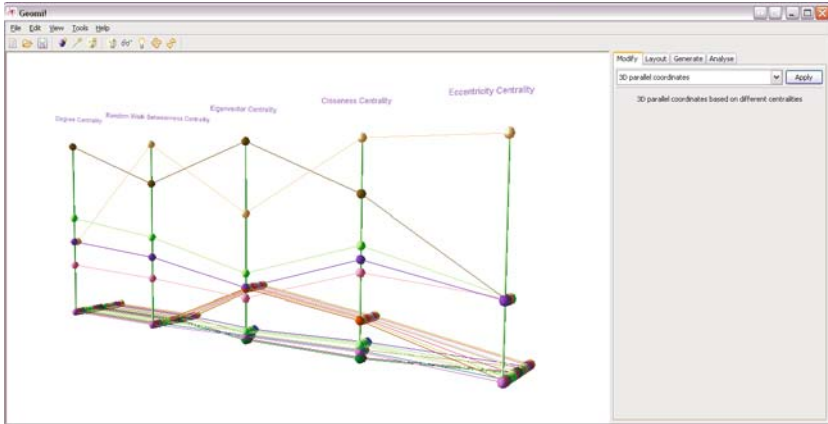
Geomi!

File Edit View Tools Help

Degree Centrality
Random Walk Betweenness Centrality
Eigenvector Centrality
Closeness Centrality
Eccentricity Centrality

Modify Layout Generate Analyse

3D parallel coordinates

Apply

3D parallel coordinates based on different centralities